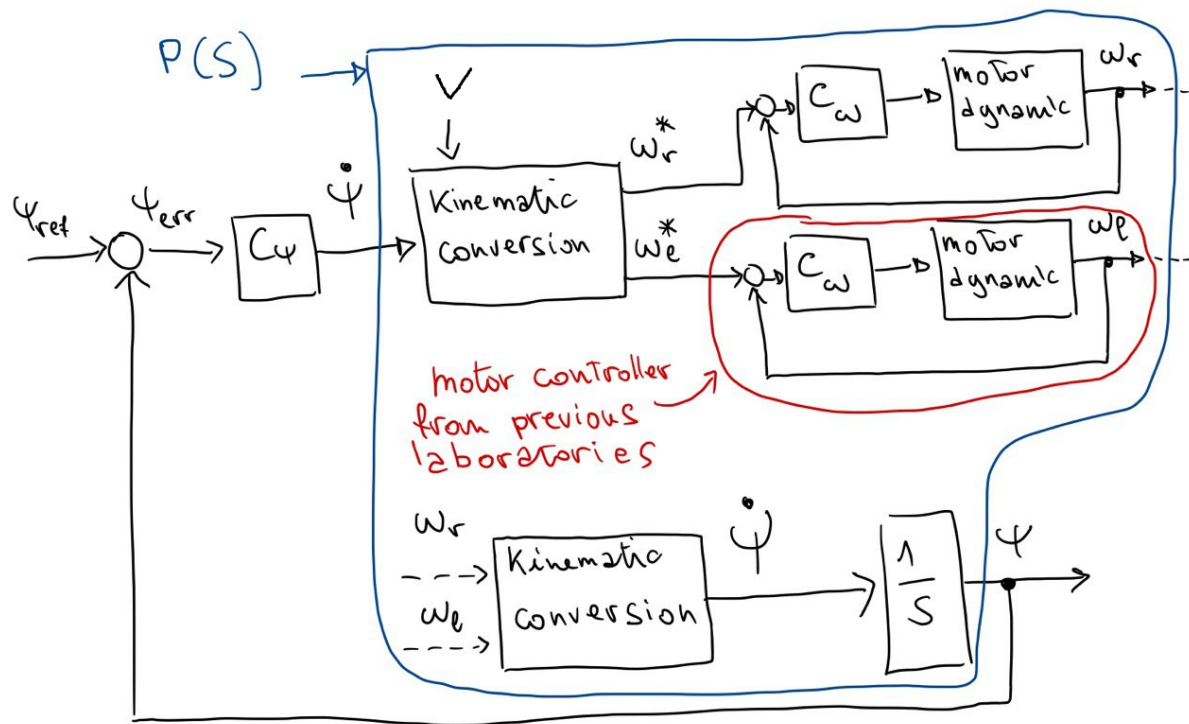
P(S)

V

Kinematic conversion

$\omega_r^*$

$\omega_l^*$

$C_\omega$

motor dynamic

$\omega_r$

$C_\omega$

motor dynamic

$\omega_l$

$\psi_{ref}$

$\psi_{err}$

$C_\psi$

$\dot{\psi}$

motor controller from previous laboratories

$\omega_r$

$\omega_l$

Kinematic conversion

$\dot{\psi}$

$\frac{1}{S}$

$\psi$